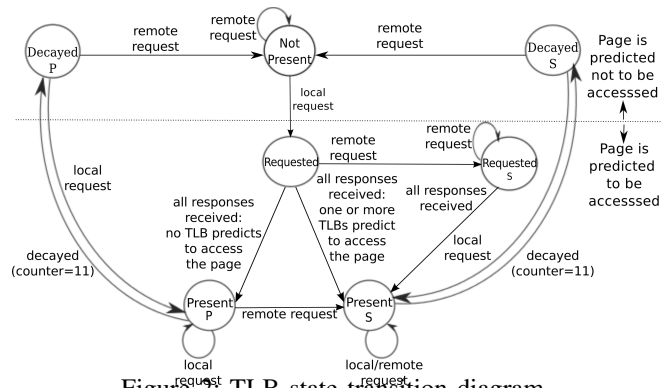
Decayed P

remote request

remote request

Not Present

remote request

Decayed S

Page is predicted not to be accesssed

local request

Page is predicted to be accesssed

local request

Requested

remote request

remote request

Requested S

all responses received: no TLB predicts to access the page

all responses received: one or more TLBs predict to access the page

all responses received

local request

decayed (counter=11)

decayed (counter=11)

Present P

remote request

Present S

local request

local/remote request

Figure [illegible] TLB state tra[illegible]tion diagram